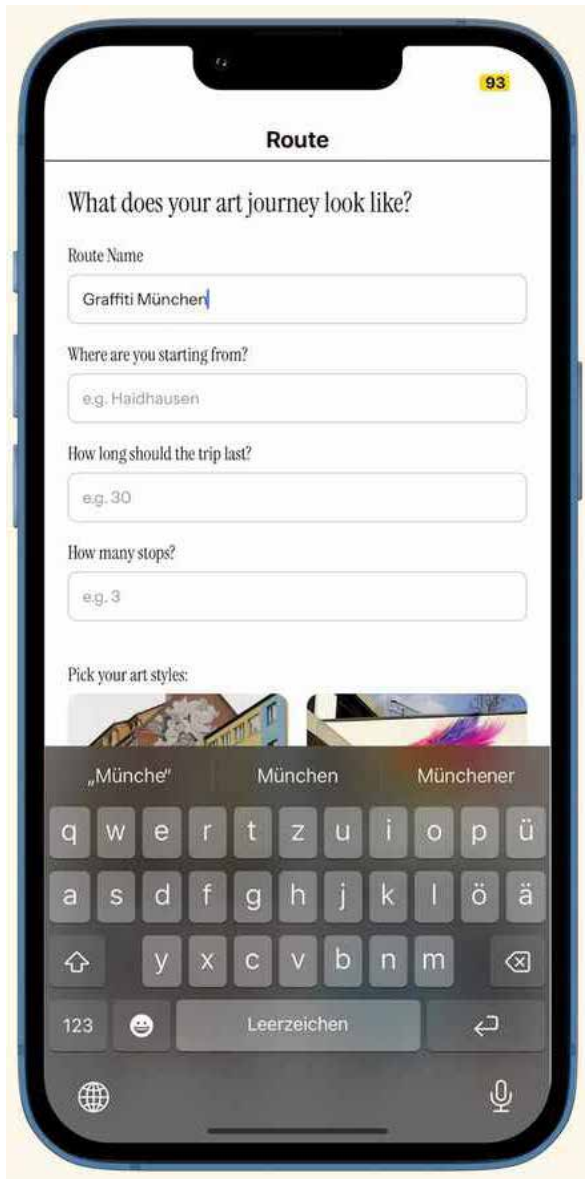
93

Route

What does your art journey look like?

Route Name

Graffiti München

Where are you starting from?

e.g. Haidhausen

How long should the trip last?

e.g. 30

How many stops?

e.g. 3

Pick your art styles:

„Münche"

München

Münchener

q w e r t z u i o p ü

a s d f g h j k l ö ä

y x c v b n m

123

Leerzeichen